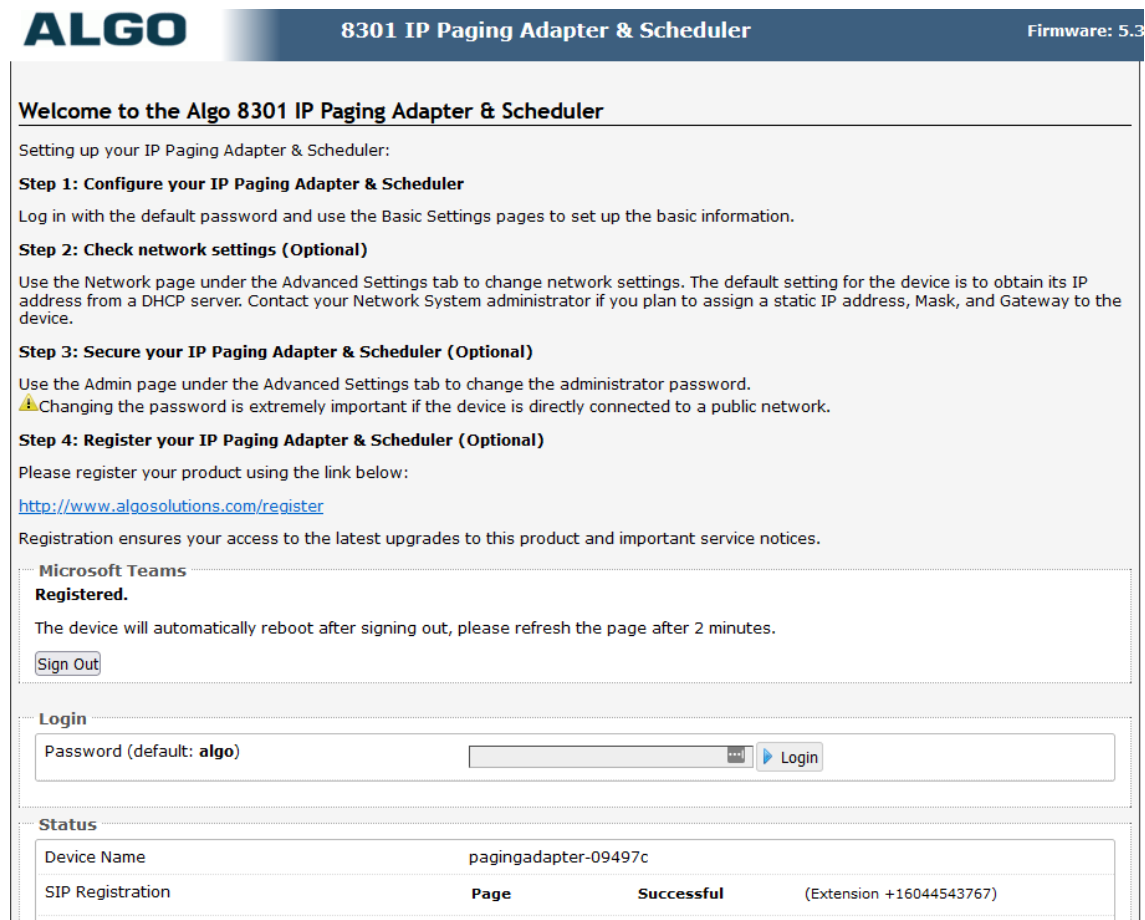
ALGO

8301 IP Paging Adapter & Scheduler

Firmware: 5.3

Welcome to the Algo 8301 IP Paging Adapter & Scheduler

Setting up your IP Paging Adapter & Scheduler:

Step 1: Configure your IP Paging Adapter & Scheduler

Log in with the default password and use the Basic Settings pages to set up the basic information.

Step 2: Check network settings (Optional)

Use the Network page under the Advanced Settings tab to change network settings. The default setting for the device is to obtain its IP address from a DHCP server. Contact your Network System administrator if you plan to assign a static IP address, Mask, and Gateway to the device.

Step 3: Secure your IP Paging Adapter & Scheduler (Optional)

Use the Admin page under the Advanced Settings tab to change the administrator password.
Changing the password is extremely important if the device is directly connected to a public network.

Step 4: Register your IP Paging Adapter & Scheduler (Optional)

Please register your product using the link below:

http://www.algosolutions.com/register

Registration ensures your access to the latest upgrades to this product and important service notices.

Microsoft Teams

Registered.

The device will automatically reboot after signing out, please refresh the page after 2 minutes.

Sign Out

Login

Password (default: algo)

Login

Status

| Device Name | pagingadapter-09497c | | |
|---|---|---|---|
| SIP Registration | Page | Successful | (Extension +16044543767) |